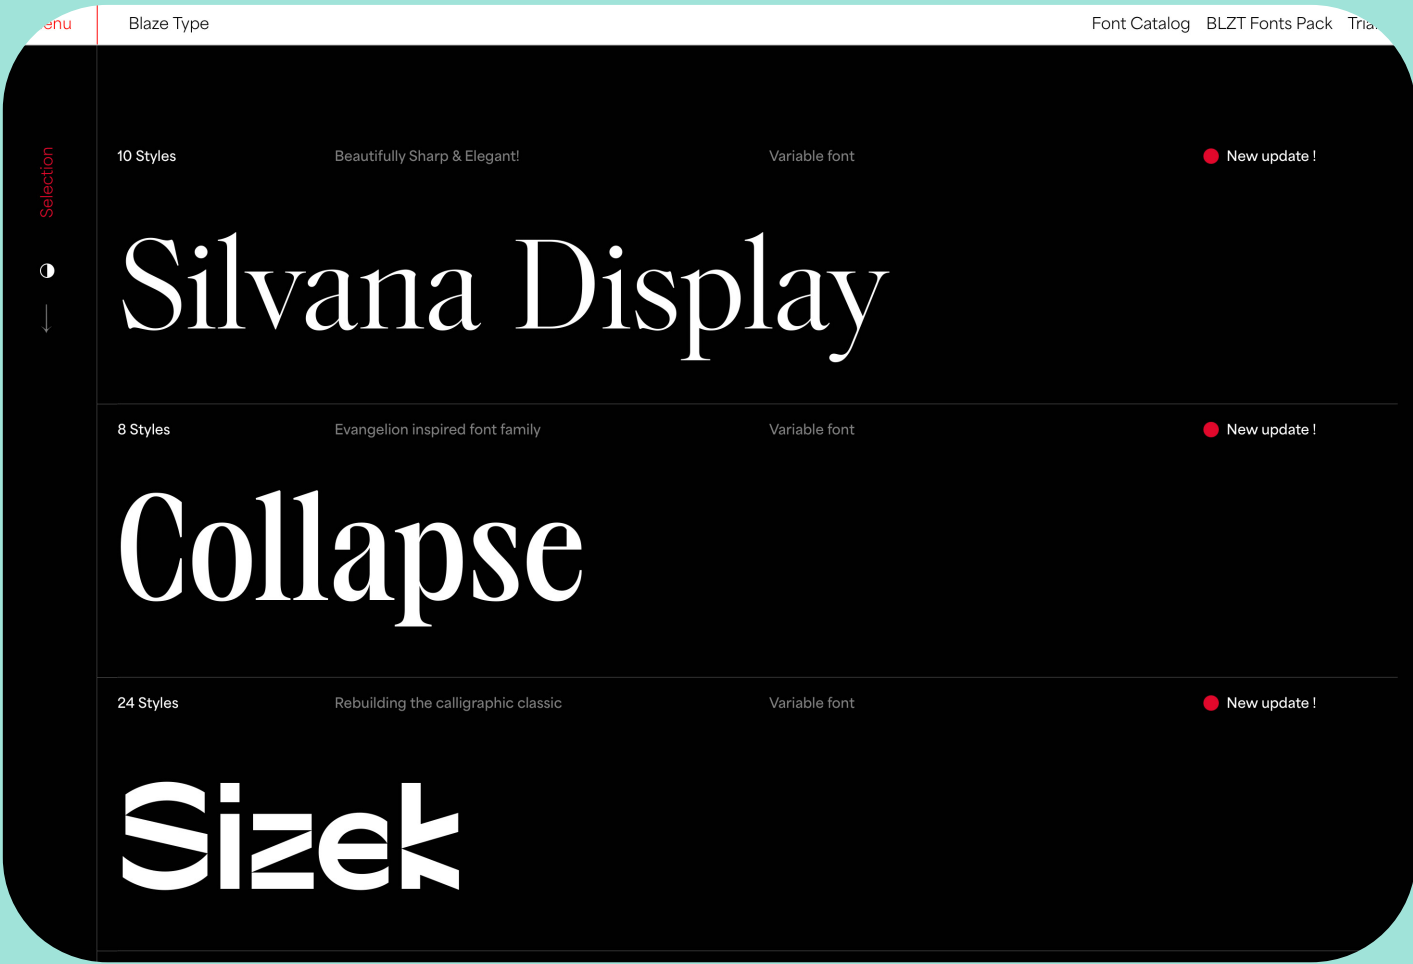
enu
Blaze Type
Font Catalog BLZT Fonts Pack Tria

Selection

10 Styles
Beautifully Sharp & Elegant!
Variable font
New update !

Silvana Display

8 Styles
Evangelion inspired font family
Variable font
New update !

Collapse

24 Styles
Rebuilding the calligraphic classic
Variable font
New update !

Sizek